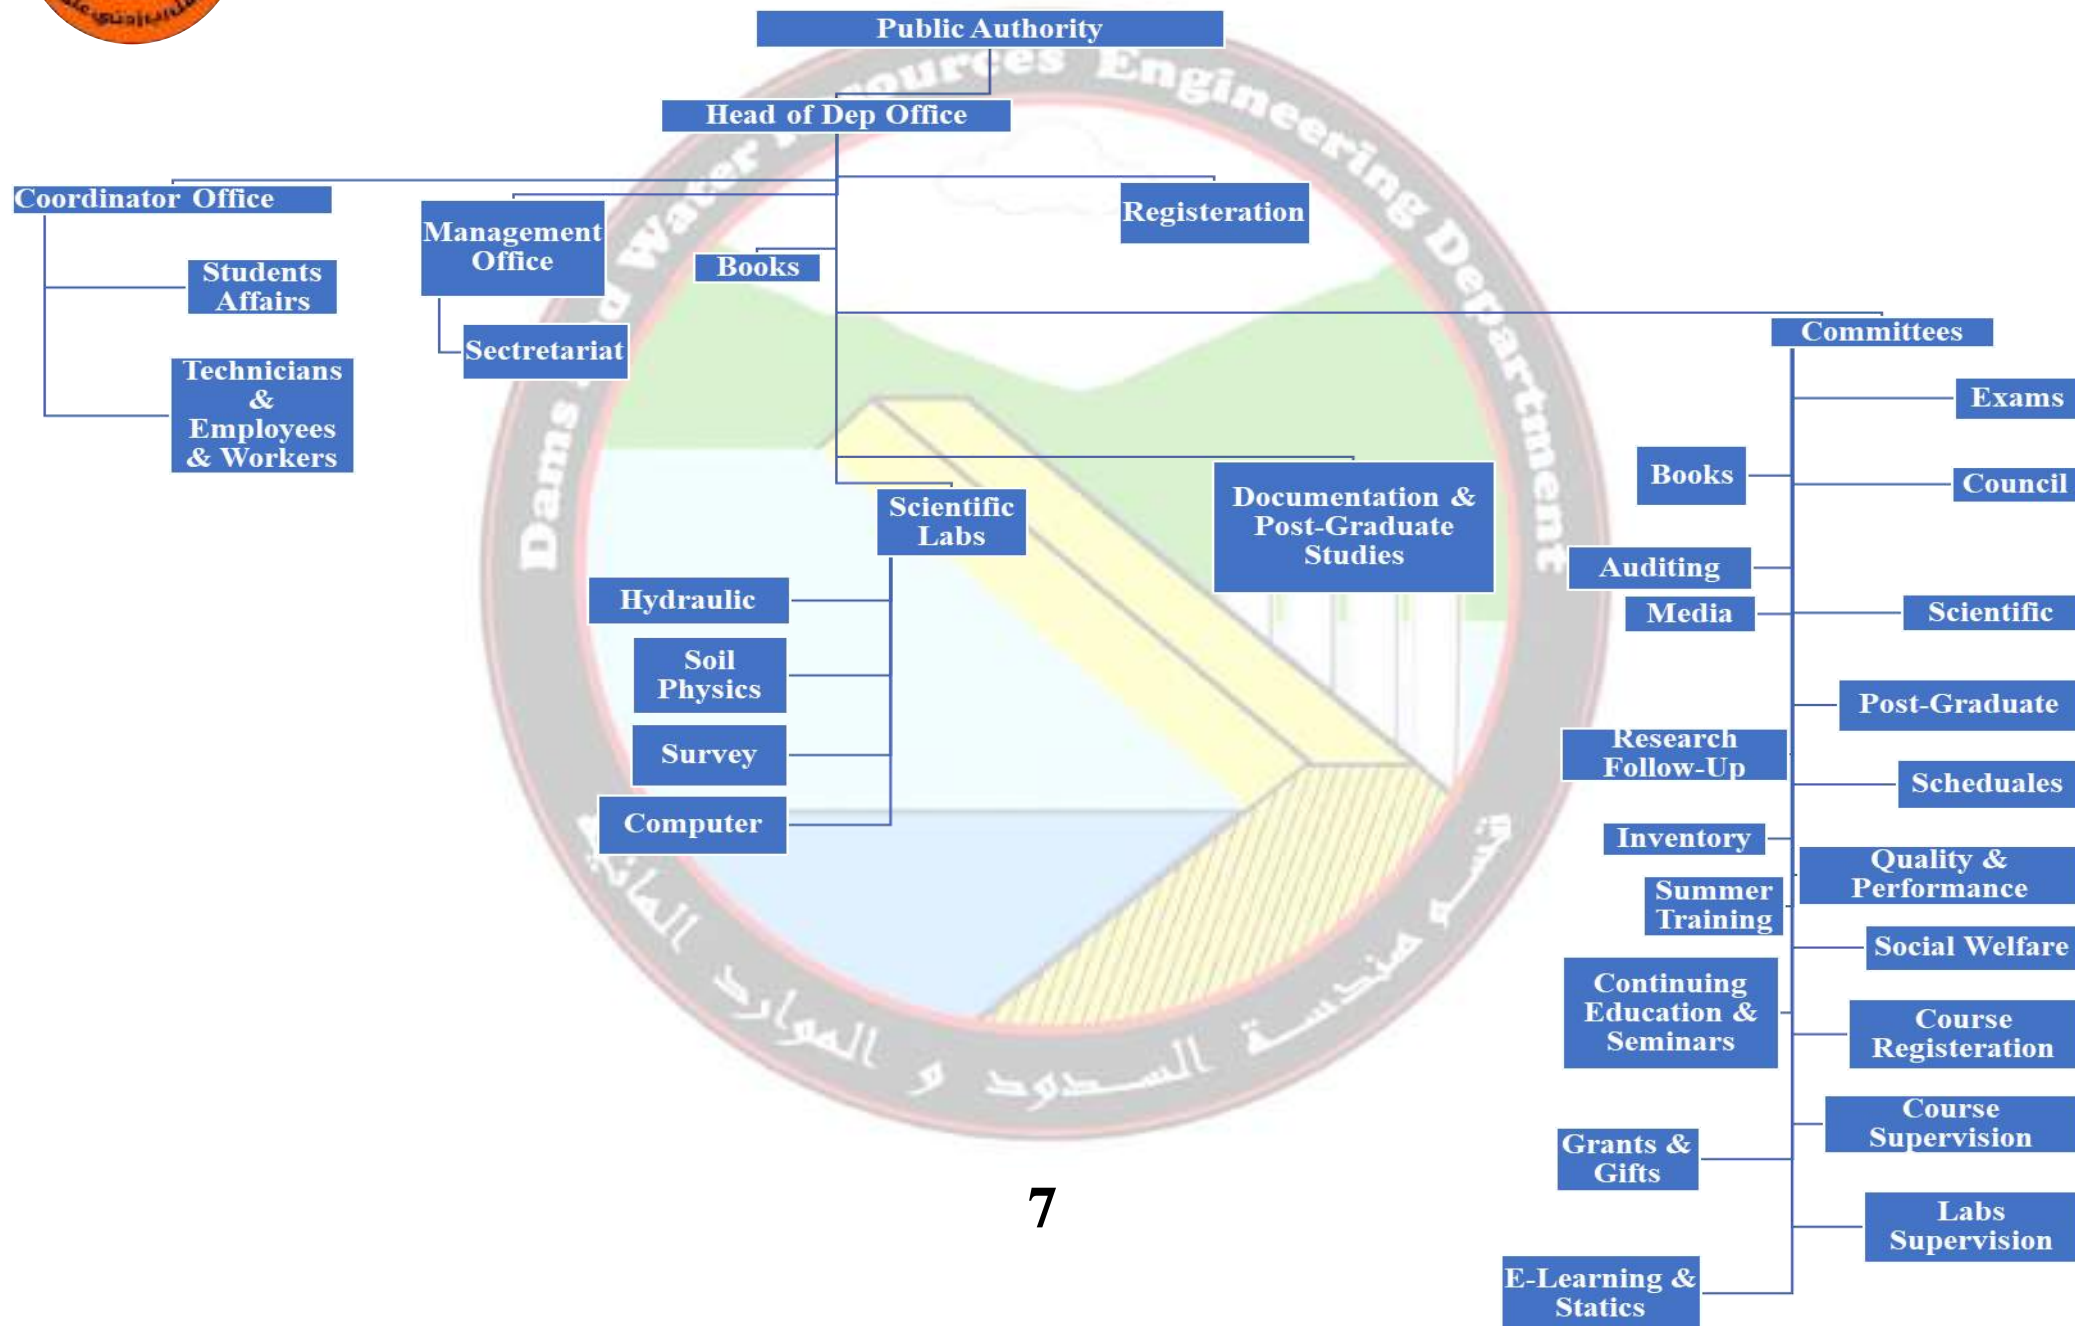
Public Authority

Head of Dep Office

Coordinator Office

Students Affairs

Technicians & Employees & Workers

Management Office

Sectretariat

Books

Registeration

Committees

Exams

Books

Council

Scientific Labs

Documentation & Post-Graduate Studies

Hydraulic

Soil Physics

Survey

Computer

Auditing

Media

Scientific

Post-Graduate

Research Follow-Up

Scheduales

Inventory

Quality & Performance

Summer Training

Social Welfare

Continuing Education & Seminars

Course Registeration

Course Supervision

Grants & Gifts

Labs Supervision

E-Learning & Statics

Dams and Water Resources Engineering Department

قسم هندسة السدود و الموارد المائية

7